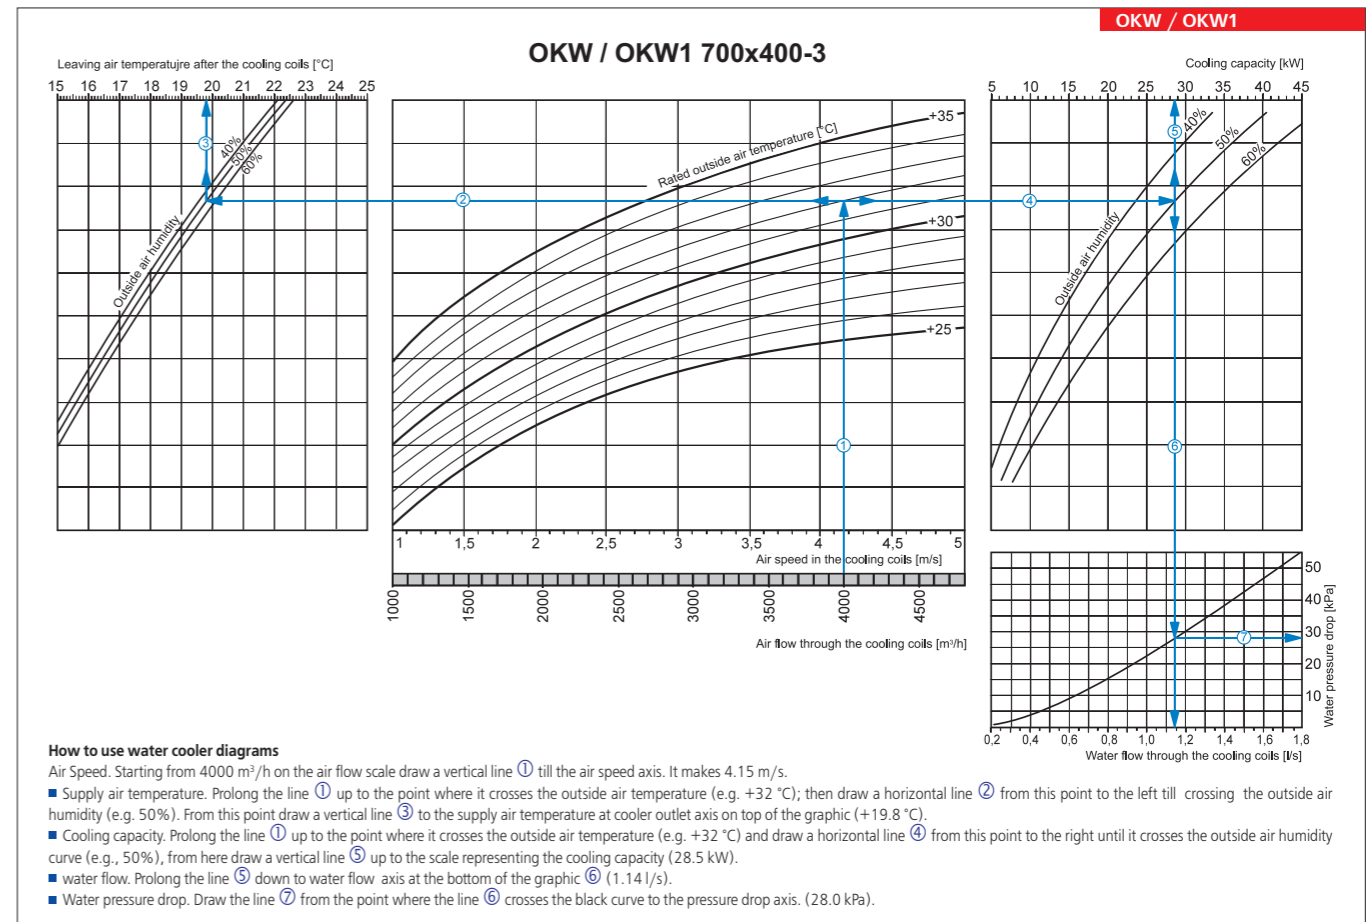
OKW / OKW1

OKW / OKW1 700x400-3

Leaving air temperatujre after the cooling coils [°C]

15 16 17 18 19 20 21 22 23 24 25

40% 50% 60%

Outside air humidity

③ ②

+35

Rated outside air temperature [°C]

+30

+25

①

1 1,5 2 2,5 3 3,5 4 4,5 5

Air speed in the cooling coils [m/s]

1000 1500 2000 2500 3000 3500 4000 4500

Air flow through the cooling coils [m³/h]

Cooling capacity [kW]

5 10 15 20 25 30 35 40 45

⑤ 40% 50% 60%

④

Outside air humidity

⑥

50 40 30 20 10

⑦

Water pressure drop [kPa]

0,2 0,4 0,6 0,8 1,0 1,2 1,4 1,6 1,8

Water flow through the cooling coils [l/s]

How to use water cooler diagrams

Air Speed. Starting from 4000 m³/h on the air flow scale draw a vertical line ① till the air speed axis. It makes 4.15 m/s.

■ Supply air temperature. Prolong the line ① up to the point where it crosses the outside air temperature (e.g. +32 °C); then draw a horizontal line ② from this point to the left till crossing the outside air humidity (e.g. 50%). From this point draw a vertical line ③ to the supply air temperature at cooler outlet axis on top of the graphic (+19.8 °C).

■ Cooling capacity. Prolong the line ① up to the point where it crosses the outside air temperature (e.g. +32 °C) and draw a horizontal line ④ from this point to the right until it crosses the outside air humidity curve (e.g., 50%), from here draw a vertical line ⑤ up to the scale representing the cooling capacity (28.5 kW).

■ water flow. Prolong the line ⑤ down to water flow axis at the bottom of the graphic ⑥ (1.14 l/s).

■ Water pressure drop. Draw the line ⑦ from the point where the line ⑥ crosses the black curve to the pressure drop axis. (28.0 kPa).